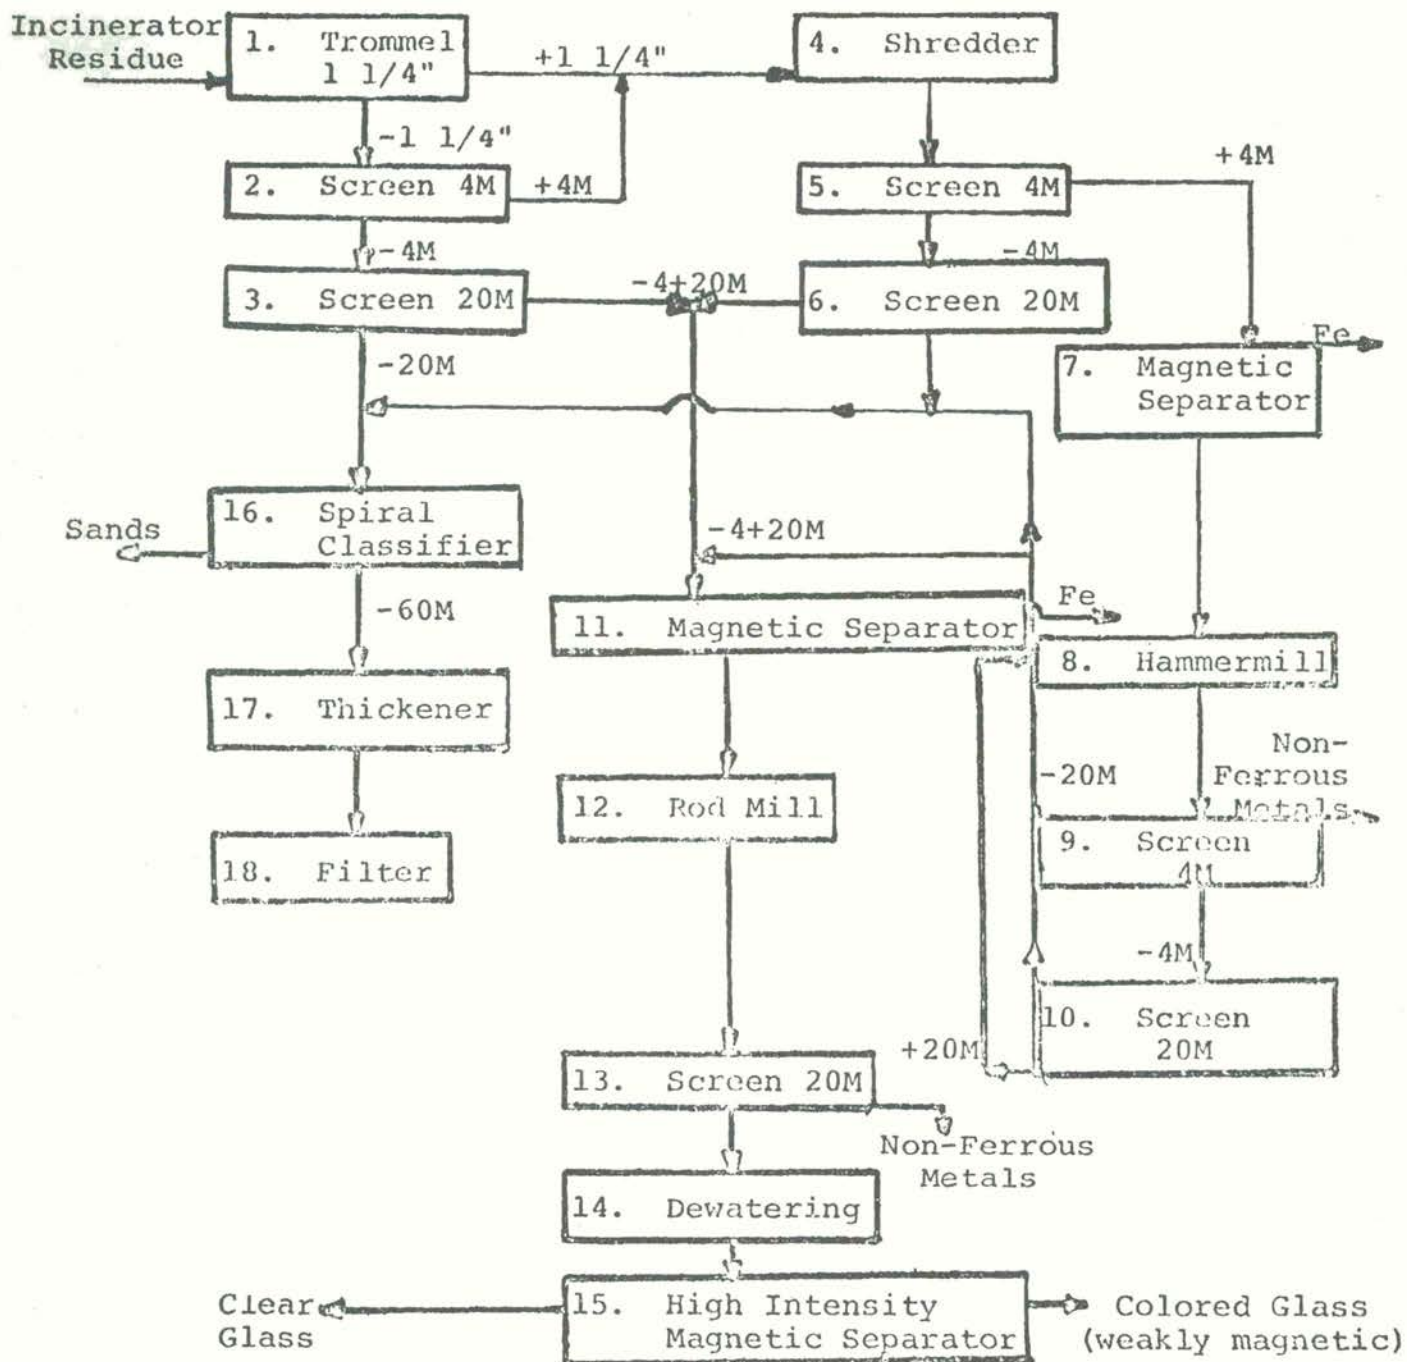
Incinerator Residue

1. Trommel 1 1/4"

+1 1/4"

4. Shredder

-1 1/4"

2. Screen 4M

+4M

5. Screen 4M

+4M

-4M

-4M

3. Screen 20M

-4+20M

6. Screen 20M

Fe

-20M

7. Magnetic Separator

16. Spiral Classifier

Sands

-4+20M

Fe

-60M

11. Magnetic Separator

8. Hammermill

17. Thickener

Non-Ferrous Metals

-20M

12. Rod Mill

9. Screen 4M

18. Filter

-4M

10. Screen 20M

+20M

13. Screen 20M

Non-Ferrous Metals

14. Dewatering

Clear Glass

15. High Intensity Magnetic Separator

Colored Glass (weakly magnetic)